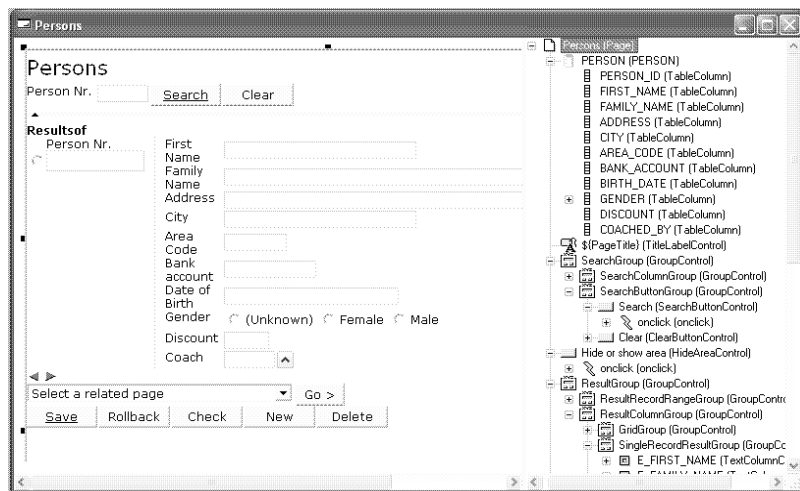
Persons

Persons
Person Nr.
Search
Clear

Resultsof
Person Nr.
First Name
Family Name
Address
City
Area Code
Bank account
Date of Birth
Gender
(Unknown)
Female
Male
Discount
Coach

Select a related page
Go >
Save
Rollback
Check
New
Delete

Persons (Page)
PERSON (PERSON)
PERSON_ID (TableColumn)
FIRST_NAME (TableColumn)
FAMILY_NAME (TableColumn)
ADDRESS (TableColumn)
CITY (TableColumn)
AREA_CODE (TableColumn)
BANK_ACCOUNT (TableColumn)
BIRTH_DATE (TableColumn)
GENDER (TableColumn)
DISCOUNT (TableColumn)
COACHED_BY (TableColumn)
$(PageTitle) (TitleLabelControl)
SearchGroup (GroupControl)
SearchColumnGroup (GroupControl)
SearchButtonGroup (GroupControl)
Search (SearchButtonControl)
onclick (onclick)
Clear (ClearButtonControl)
Hide or show area (HideAreaControl)
onclick (onclick)
ResultGroup (GroupControl)
ResultRecordRangeGroup (GroupContro
ResultColumnGroup (GroupControl)
GridGroup (GroupControl)
SingleRecordResultGroup (GroupCo
E_FIRST_NAME (TextColumnC
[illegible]